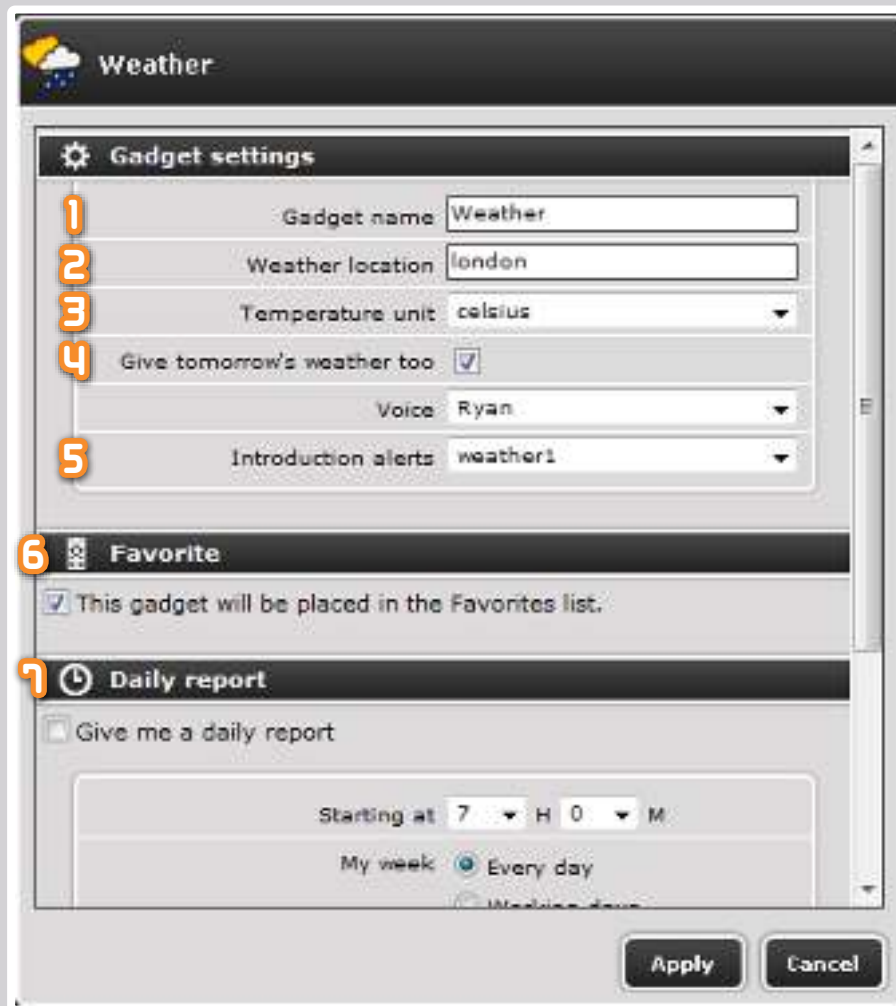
Weather

Gadget settings

1 Gadget name Weather

2 Weather location london

3 Temperature unit celsius

4 Give tomorrow's weather too

Voice Ryan

5 Introduction alerts weather1

6 Favorite

This gadget will be placed in the Favorites list.

7 Daily report

Give me a daily report

Starting at 7 H 0 M

My week Every day

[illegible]

Apply Cancel